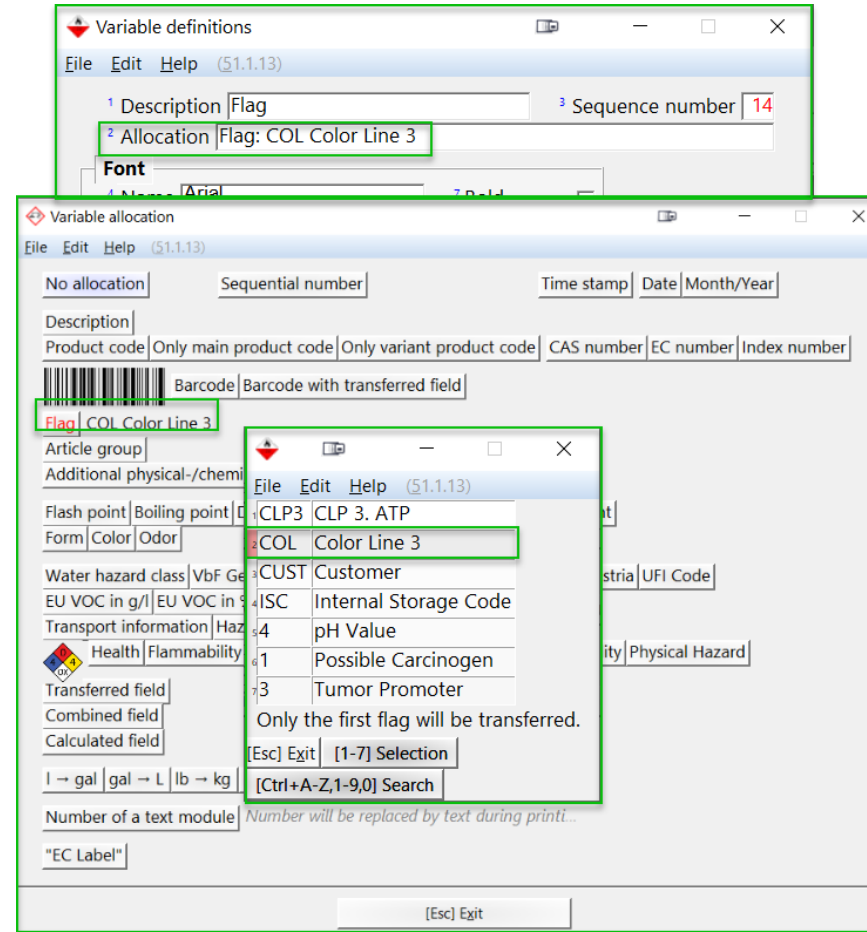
Variable definitions
File Edit Help (51.1.13)
$^1$ Description Flag
$^3$ Sequence number 14
$^2$ Allocation Flag: COL Color Line 3
Font
$^4$ Name Arial
$^7$ Bold

Variable allocation
File Edit Help (51.1.13)
No allocation
Sequential number
Time stamp
Date
Month/Year
Description
Product code
Only main product code
Only variant product code
CAS number
EC number
Index number
Barcode
Barcode with transferred field
Flag
COL Color Line 3
Article group
Additional physical-/chemi
Flash point
Boiling point
Form
Color
Odor
Water hazard class
VbF Ge
stria
UFI Code
EU VOC in g/l
EU VOC in
Transport information
Haz
Health
Flammability
ity
Physical Hazard
Transferred field
Combined field
Calculated field
l → gal
gal → L
lb → kg
Number of a text module
Number will be replaced by text during printi...
"EC Label"
[Esc] Exit

File Edit Help (51.1.13)
| | | |
|---|---|---|
| 1 | CLP3 | CLP 3. ATP |
| 2 | COL | Color Line 3 |
| 3 | CUST | Customer |
| 4 | ISC | Internal Storage Code |
| 5 | 4 | pH Value |
| 6 | 1 | Possible Carcinogen |
| 7 | 3 | Tumor Promoter |

Only the first flag will be transferred.
[Esc] Exit
[1-7] Selection
[Ctrl+A-Z,1-9,0] Search